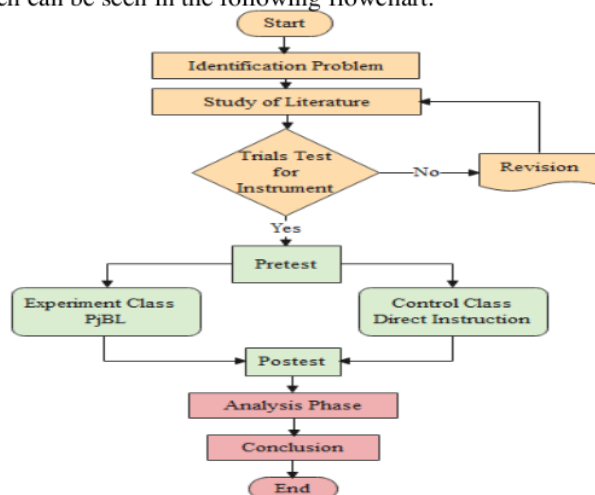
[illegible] can be seen in the following flowchart.

Start

Identification Problem

Study of Literature

Trials Test for Instrument

No

Revision

Yes

Pretest

Experiment Class PjBL

Control Class Direct Instruction

Postest

Analysis Phase

Conclusion

End